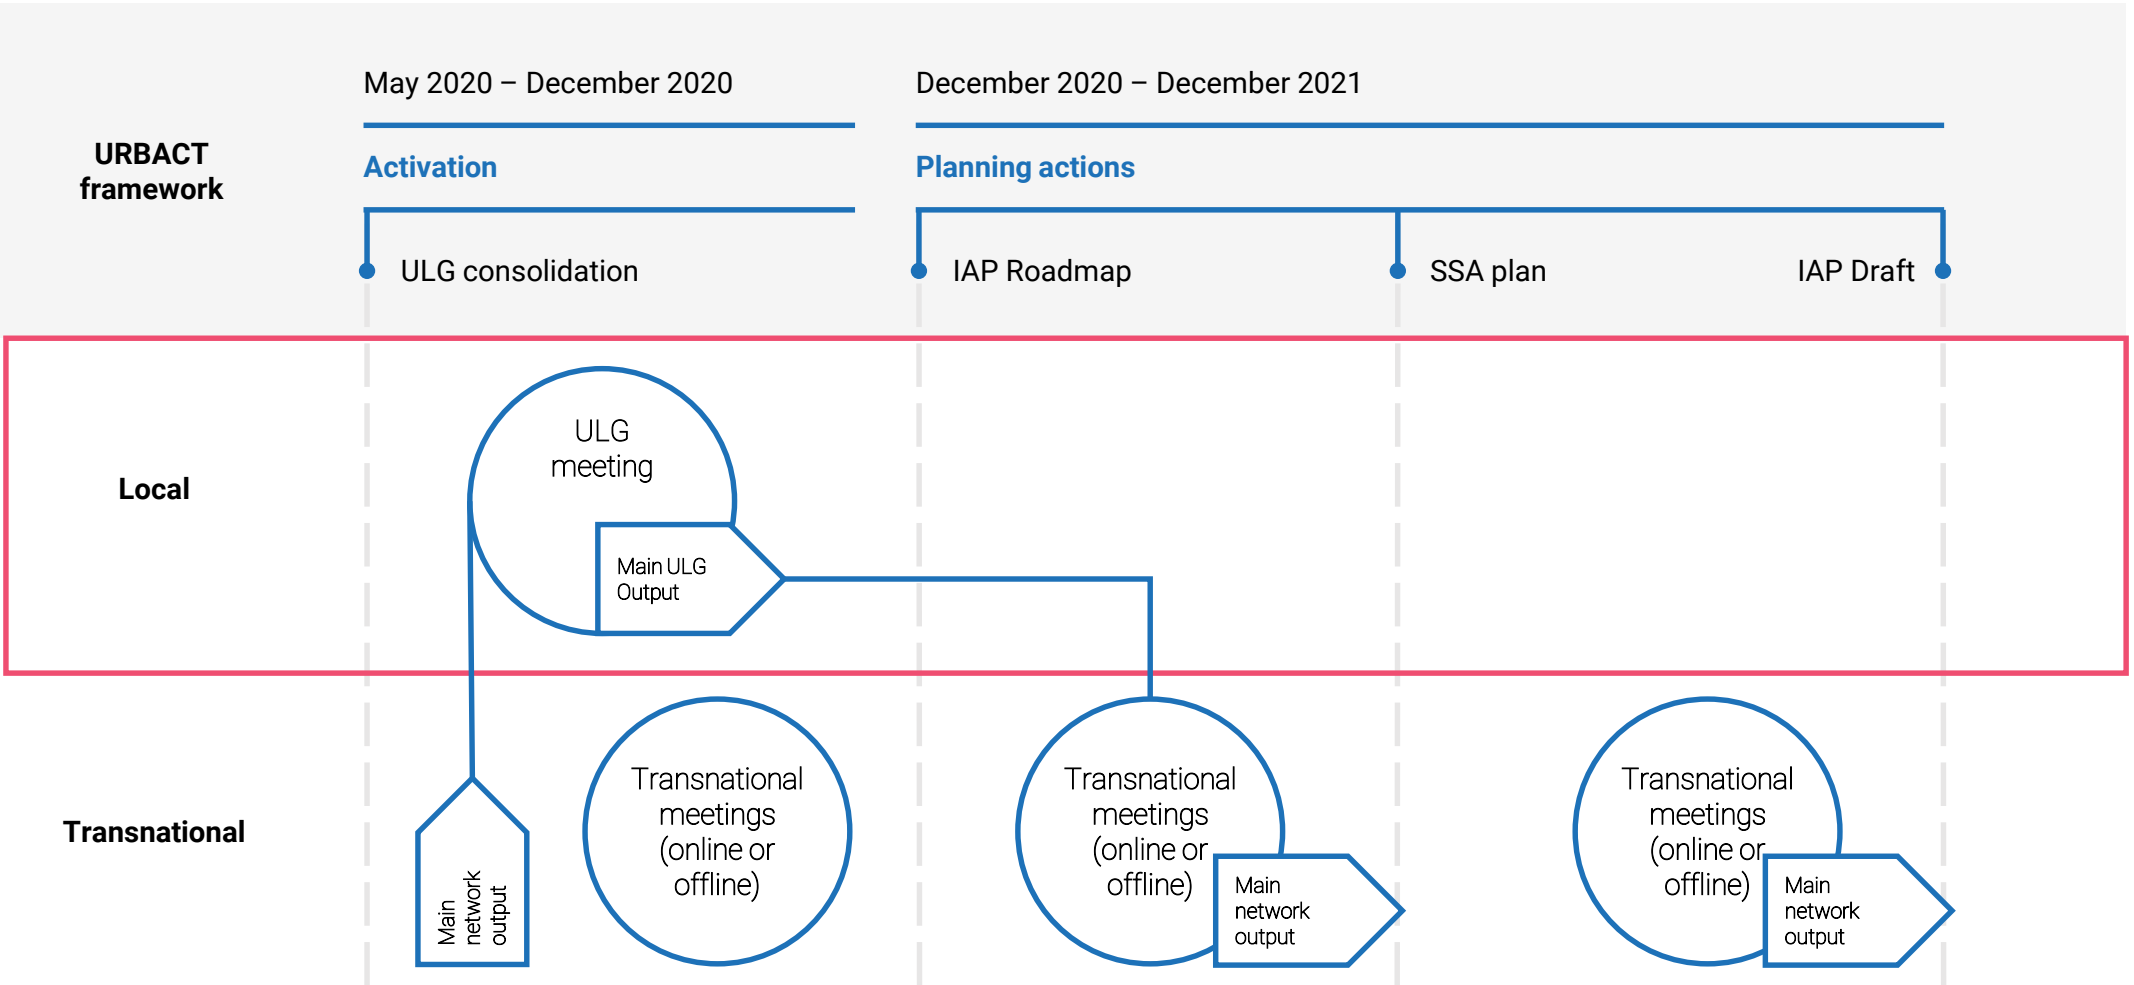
URBACT framework

May 2020 – December 2020

Activation

ULG consolidation

December 2020 – December 2021

Planning actions

IAP Roadmap

SSA plan

IAP Draft

Local

ULG meeting

Main ULG Output

Transnational

Main network output

Transnational meetings (online or offline)

Transnational meetings (online or offline)

Main network output

Transnational meetings (online or offline)

Main network output